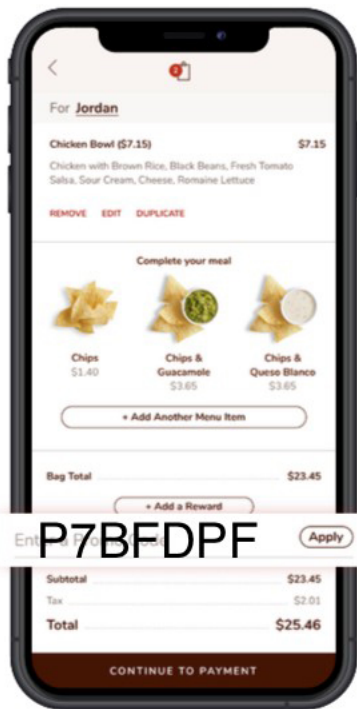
<

2

For Jordan

Chicken Bowl ($7.15) $7.15

Chicken with Brown Rice, Black Beans, Fresh Tomato Salsa, Sour Cream, Cheese, Romaine Lettuce

REMOVE EDIT DUPLICATE

Complete your meal

Chips
$1.40

Chips & Guacamole
$3.65

Chips & Queso Blanco
$3.65

+ Add Another Menu Item

Bag Total $23.45

+ Add a Reward

Ent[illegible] Pro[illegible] P7BFDPF

Apply

Subtotal $23.45

Tax $2.01

Total $25.46

CONTINUE TO PAYMENT